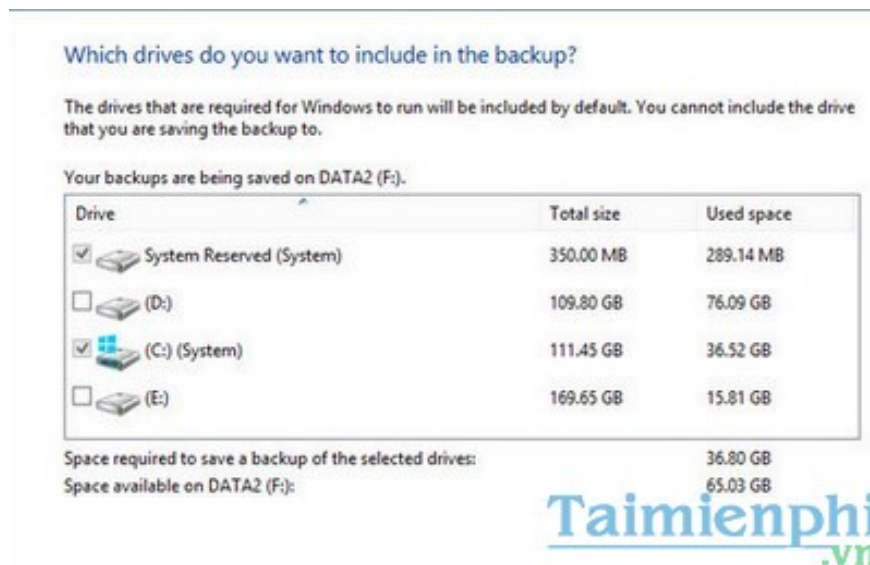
Which drives do you want to include in the backup?

The drives that are required for Windows to run will be included by default. You cannot include the drive that you are saving the backup to.

Your backups are being saved on DATA2 (F:).

| Drive | Total size | Used space |
|---|---|---|
| System Reserved (System) | 350.00 MB | 289.14 MB |
| (D:) | 109.80 GB | 76.09 GB |
| (C:) (System) | 111.45 GB | 36.52 GB |
| (E:) | 169.65 GB | 15.81 GB |

Space required to save a backup of the selected drives: 36.80 GB
Space available on DATA2 (F:): 65.03 GB

Taimienphi.vn